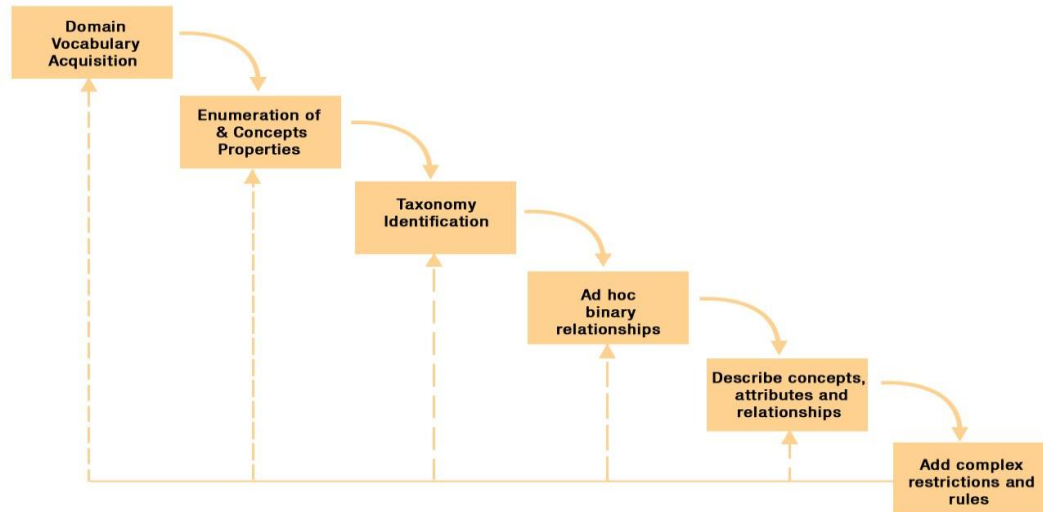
Domain Vocabulary Acquisition

Enumeration of & Concepts Properties

Taxonomy Identification

Ad hoc binary relationships

Describe concepts, attributes and relationships

Add complex restrictions and rules